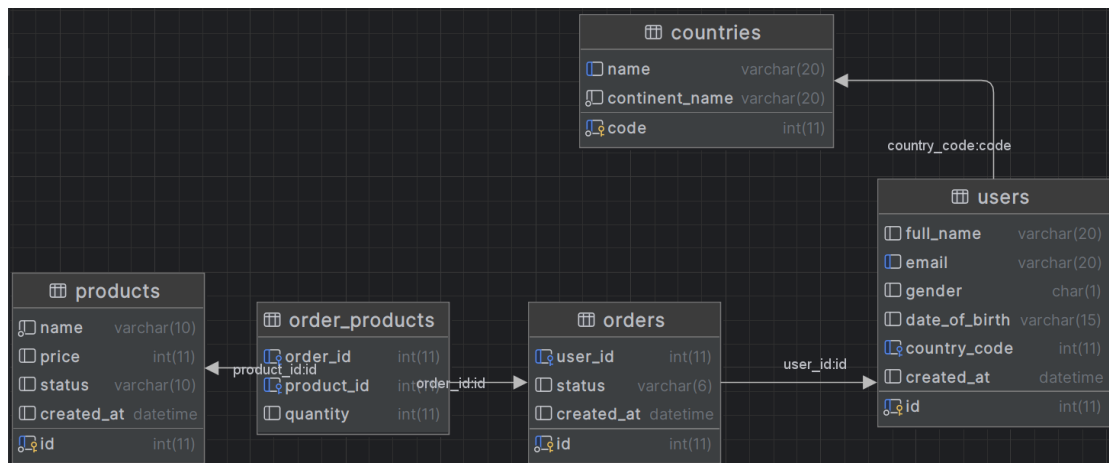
countries

name varchar(20)
continent_name varchar(20)
code int(11)

country_code:code

users

full_name varchar(20)
email varchar(20)
gender char(1)
date_of_birth varchar(15)
country_code int(11)
created_at datetime
id int(11)

products

name varchar(10)
price int(11)
status varchar(10)
created_at datetime
id int(11)

product_id:id

order_products

order_id int(11)
product_id int(11)
quantity int(11)

order_id:id

orders

user_id int(11)
status varchar(6)
created_at datetime
id int(11)

user_id:id